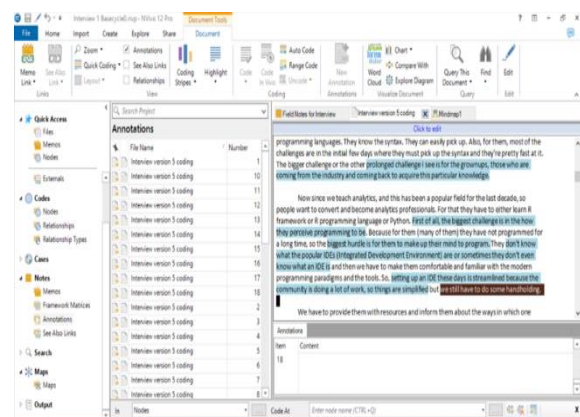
Interview 1 Basecycle3.nvp - NVivo 12 Pro | Document Tools

File | Home | Import | Create | Explore | Share | Document

Memo Link | See Also Link | Zoom | Quick Coding | Layout | Annotations | See Also Links | Relationships | Coding Stripes | Highlight | Code | Code In Vivo | Auto Code | Range Code | Uncode | New Annotation | Word Cloud | Chart | Compare With | Explore Diagram | Query This Document | Find | Edit

Links | View | Coding | Annotations | Visualize Document | Query | Edit

Quick Access
Files
Memos
Nodes

Externals

Codes
Nodes
Relationships
Relationship Types

Cases

Notes
Memos
Framework Matrices
Annotations
See Also Links

Search

Maps
Maps

Output

Search Project

Annotations

| File Name | Number |
|---|---|
| Interview version 5 coding | 9 |
| Interview version 5 coding | 10 |
| Interview version 5 coding | 11 |
| Interview version 5 coding | 12 |
| Interview version 5 coding | 13 |
| Interview version 5 coding | 14 |
| Interview version 5 coding | 15 |
| Interview version 5 coding | 16 |
| Interview version 5 coding | 17 |
| Interview version 5 coding | 18 |
| Interview version 5 coding | 2 |
| Interview version 5 coding | 3 |
| Interview version 5 coding | 4 |
| Interview version 5 coding | 5 |
| Interview version 5 coding | 6 |
| Interview version 5 coding | 7 |
| Interview version 5 coding | 8 |

Field Notes for Interview | Interview version 5 coding | Mindmap1

Click to edit

programming languages. They know the syntax. They can easily pick up. Also, for them, most of the challenges are in the initial few days where they must pick up the syntax and they're pretty fast at it. The bigger challenge or the other prolonged challenge I see is for the grownups, those who are coming from the industry and coming back to acquire this particular knowledge.

Now since we teach analytics, and this has been a popular field for the last decade, so people want to convert and become analytics professionals. For that they have to either learn R framework or R programming language or Python. First of all, the biggest challenge is in the how they perceive programming to be. Because for them (many of them) they have not programmed for a long time, so the biggest hurdle is for them to make up their mind to program. They don't know what the popular IDEs (Integrated Development Environment) are or sometimes they don't even know what an IDE is and then we have to make them comfortable and familiar with the modern programming paradigms and the tools. So, setting up an IDE these days is streamlined because the community is doing a lot of work, so things are simplified but we still have to do some handholding.

We have to provide them with resources and inform them about the ways in which one

Annotations

Item | Content
18

In | Nodes | Code At | Enter node name (CTRL+Q)